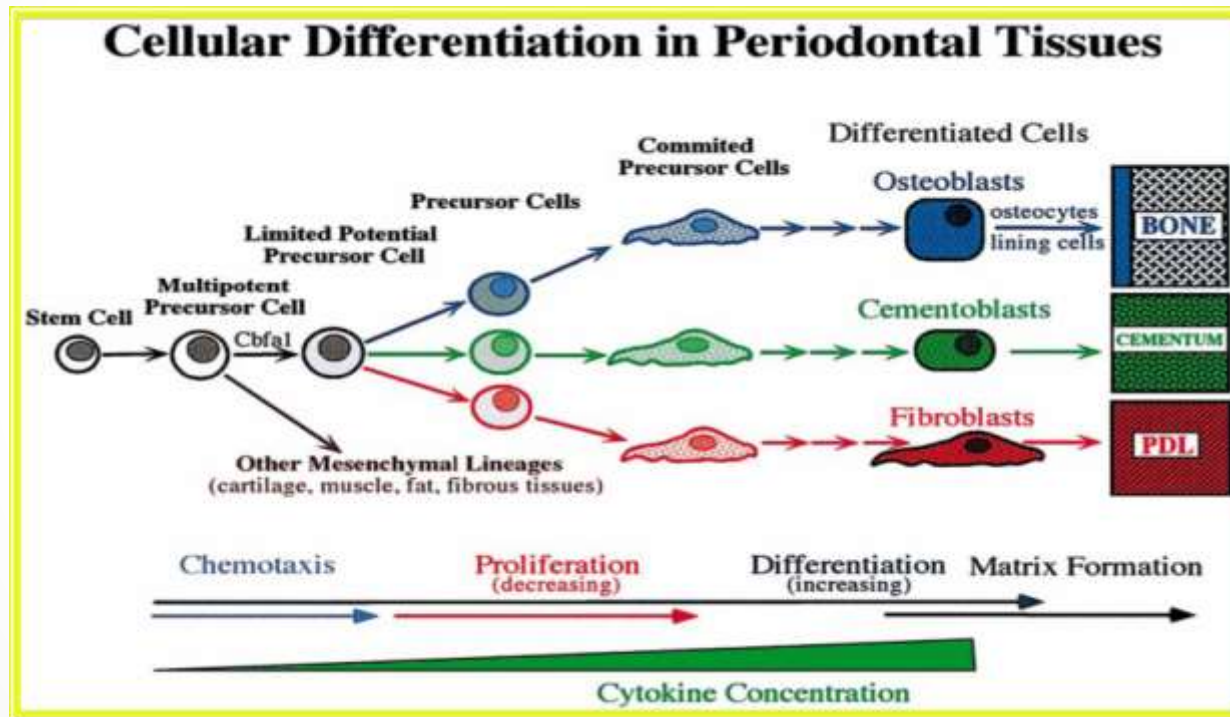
Cellular Differentiation in Periodontal Tissues

Commited Precursor Cells

Differentiated Cells

Precursor Cells

Osteoblasts

osteocytes
lining cells

BONE

Limited Potential Precursor Cell

Multipotent Precursor Cell

Stem Cell

Cbfa1

Cementoblasts

CEMENTUM

Fibroblasts

PDL

Other Mesenchymal Lineages
(cartilage, muscle, fat, fibrous tissues)

Chemotaxis

Proliferation
(decreasing)

Differentiation
(increasing)

Matrix Formation

Cytokine Concentration